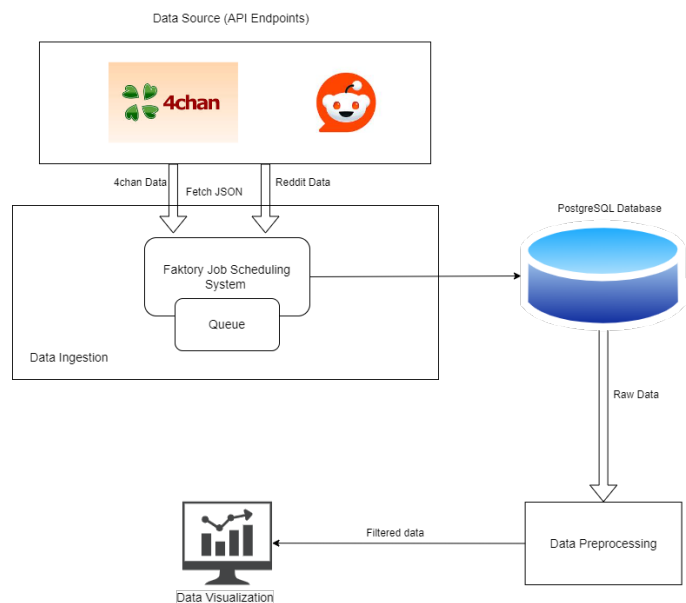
Data Source (API Endpoints)

4chan

4chan Data

Fetch JSON

Reddit Data

PostgreSQL Database

Faktory Job Scheduling System

Queue

Data Ingestion

Raw Data

Filtered data

Data Preprocessing

Data Visualization